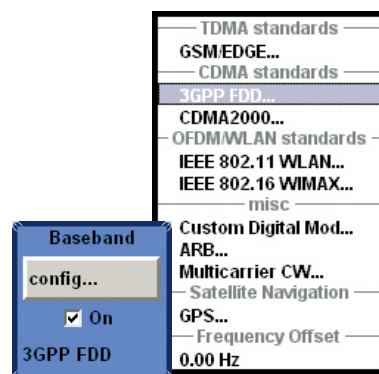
TDMA standards
GSM/EDGE...
CDMA standards
3GPP FDD...
CDMA2000...
OFDM/WLAN standards
IEEE 802.11 WLAN...
IEEE 802.16 WIMAX...
misc
Custom Digital Mod...
ARB...
Multicarrier CW...
Satellite Navigation
GPS...
Frequency Offset
0.00 Hz

Baseband
config...
On
3GPP FDD